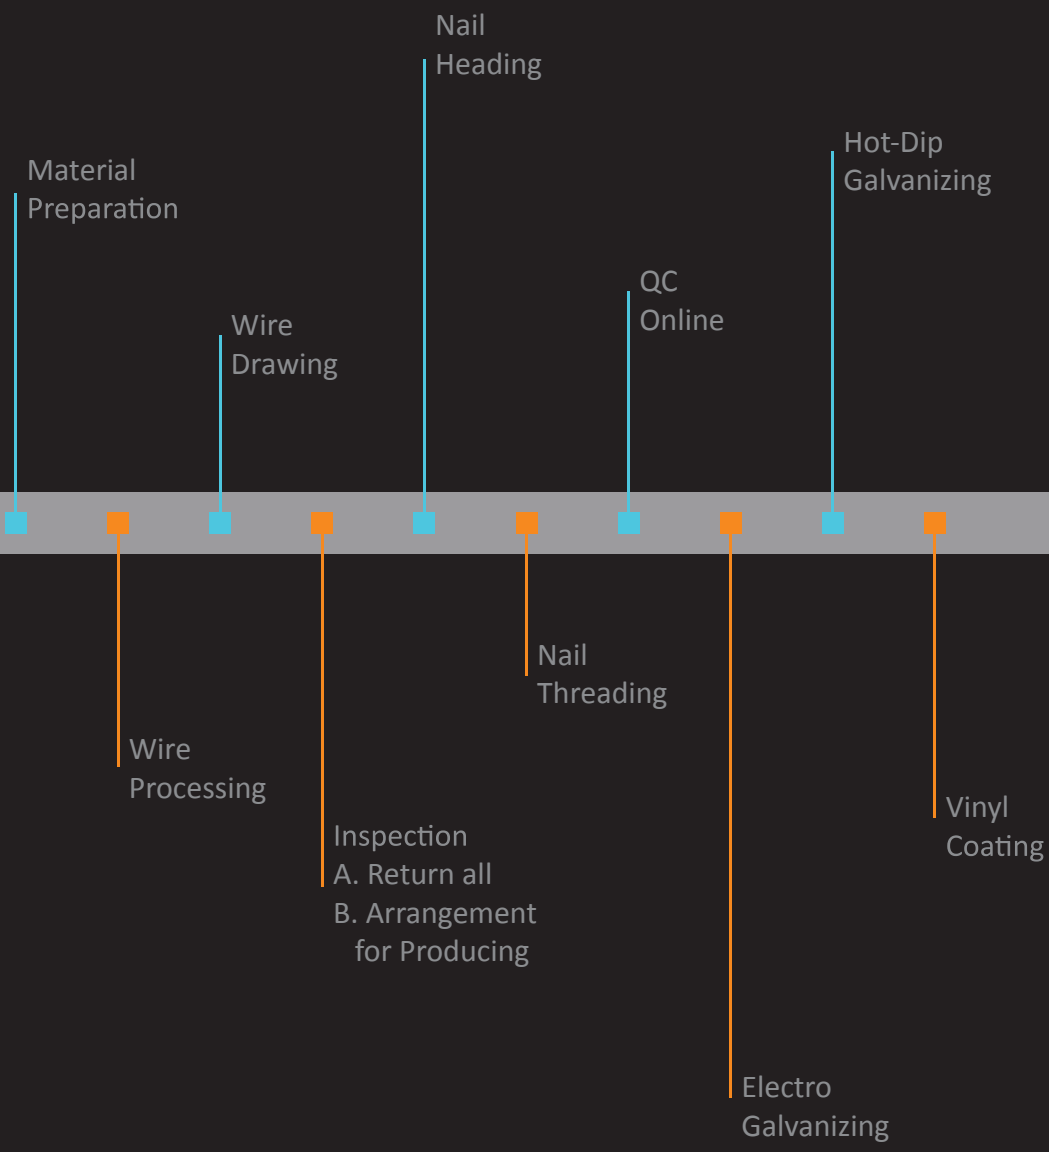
Material Preparation

Wire Processing

Wire Drawing

Inspection
A. Return all
B. Arrangement for Producing

Nail Heading

Nail Threading

QC Online

Electro Galvanizing

Hot-Dip Galvanizing

Vinyl Coating